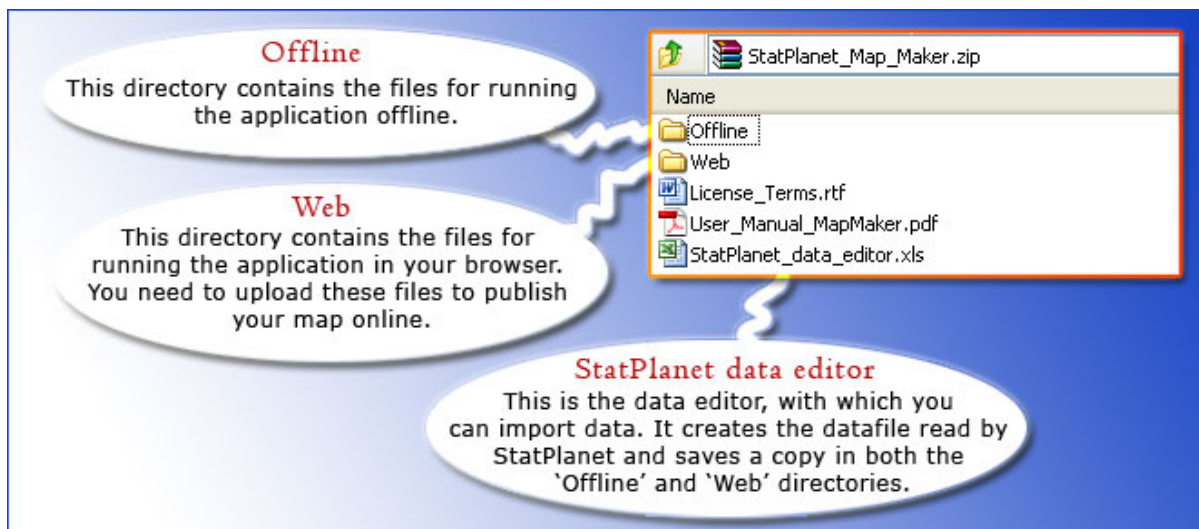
Offline
This directory contains the files for running the application offline.

Web
This directory contains the files for running the application in your browser. You need to upload these files to publish your map online.

StatPlanet_Map_Maker.zip
Name
Offline
Web
License_Terms.rtf
User_Manual_MapMaker.pdf
StatPlanet_data_editor.xls

StatPlanet data editor
This is the data editor, with which you can import data. It creates the datafile read by StatPlanet and saves a copy in both the 'Offline' and 'Web' directories.